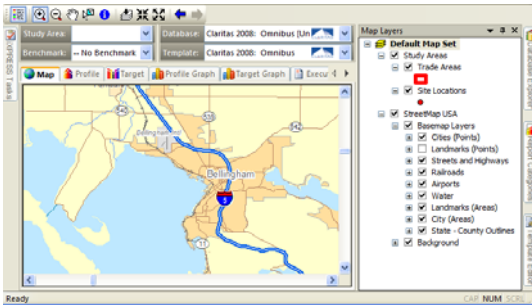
Study Area:
Database: Claritas 2008: Omnibus [Un
Benchmark: -- No Benchmark
Template: Claritas 2008: Omnibus
Map
Profile
Target
Profile Graph
Target Graph
Execu
Bellingham
5
Map Layers
Default Map Set
Study Areas
Trade Areas
Site Locations
StreetMap USA
Basemap Layers
Cities (Points)
Landmarks (Points)
Streets and Highways
Railroads
Airports
Water
Landmarks (Areas)
City (Areas)
State - County Outlines
Background
Ready
CAP NUM SCRL